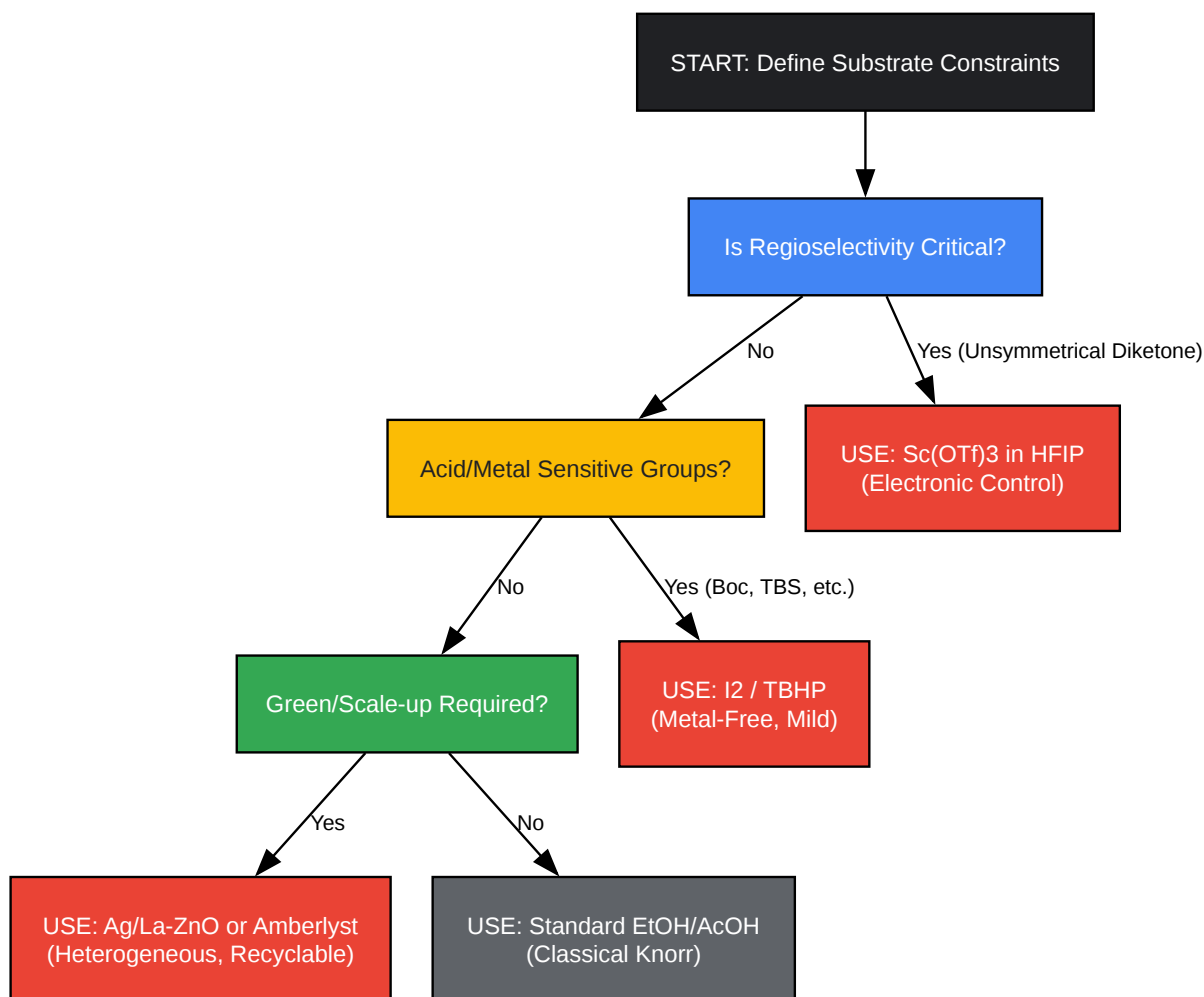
START: Define Substrate Constraints

Is Regioselectivity Critical?

No

Yes (Unsymmetrical Diketone)

Acid/Metal Sensitive Groups?

USE: Sc(OTf)3 in HFIP
(Electronic Control)

No

Yes (Boc, TBS, etc.)

Green/Scale-up Required?

USE: I2 / TBHP
(Metal-Free, Mild)

Yes

No

USE: Ag/La-ZnO or Amberlyst
(Heterogeneous, Recyclable)

USE: Standard EtOH/AcOH
(Classical Knorr)